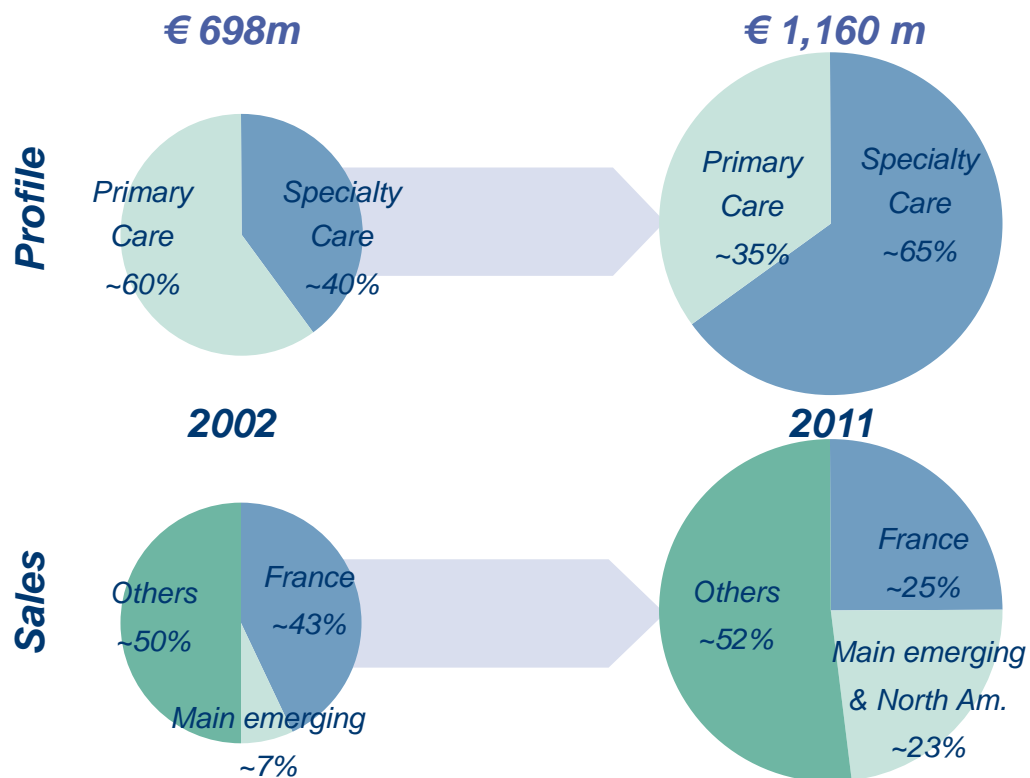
€ 698m

€ 1,160 m

Profile

Primary Care ~60%

Specialty Care ~40%

Primary Care ~35%

Specialty Care ~65%

2002

2011

Sales

Others ~50%

France ~43%

Main emerging ~7%

Others ~52%

France ~25%

Main emerging & North Am. ~23%